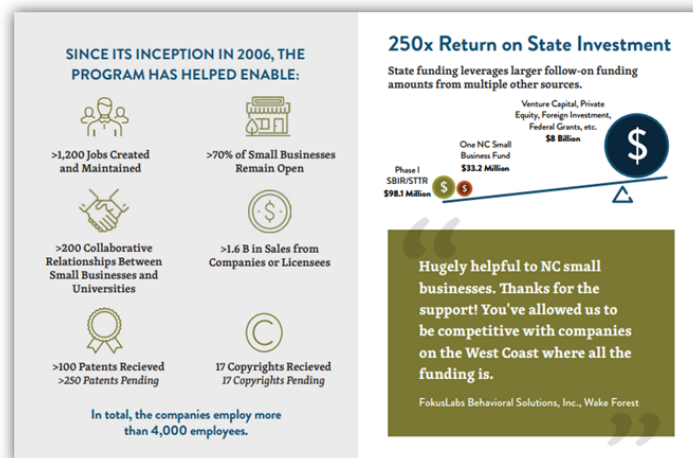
SINCE ITS INCEPTION IN 2006, THE PROGRAM HAS HELPED ENABLE:

>1,200 Jobs Created and Maintained

>70% of Small Businesses Remain Open

>200 Collaborative Relationships Between Small Businesses and Universities

>1.6 B in Sales from Companies or Licensees

>100 Patents Recieved
>250 Patents Pending

17 Copyrights Recieved
17 Copyrights Pending

In total, the companies employ more than 4,000 employees.

250x Return on State Investment

State funding leverages larger follow-on funding amounts from multiple other sources.

Venture Capital, Private Equity, Foreign Investment, Federal Grants, etc.
$8 Billion

One NC Small Business Fund
$33.2 Million

Phase I SBIR/STTR
$98.1 Million

$

$

$

Hugely helpful to NC small businesses. Thanks for the support! You've allowed us to be competitive with companies on the West Coast where all the funding is.

FokusLabs Behavioral Solutions, Inc., Wake Forest